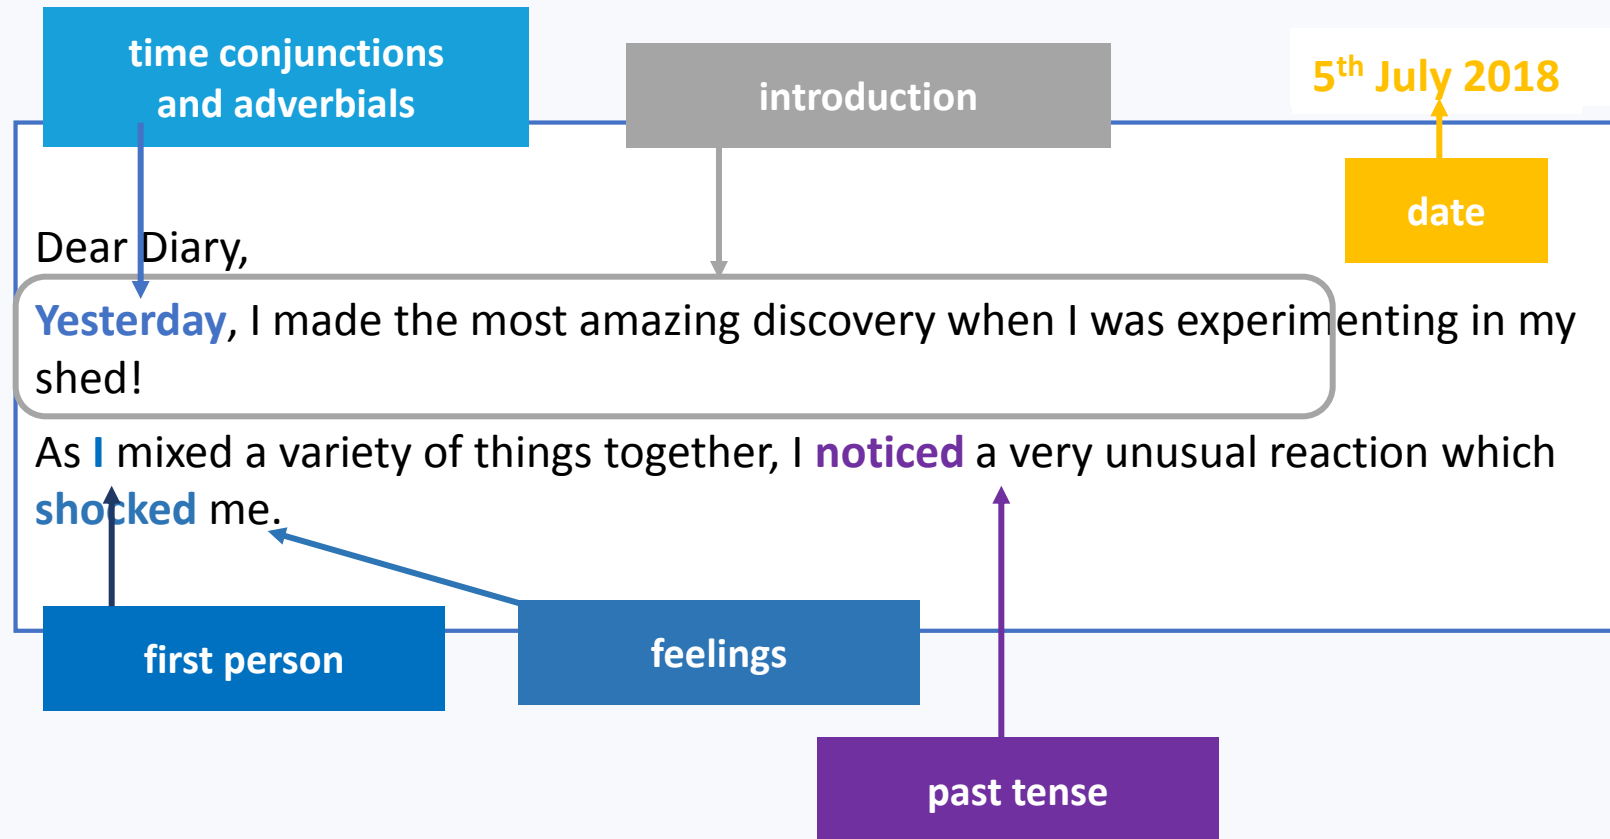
time conjunctions and adverbials

introduction

5$^{th}$ July 2018

date

Dear Diary,

Yesterday, I made the most amazing discovery when I was experimenting in my shed!

As I mixed a variety of things together, I noticed a very unusual reaction which shocked me.

first person

feelings

past tense